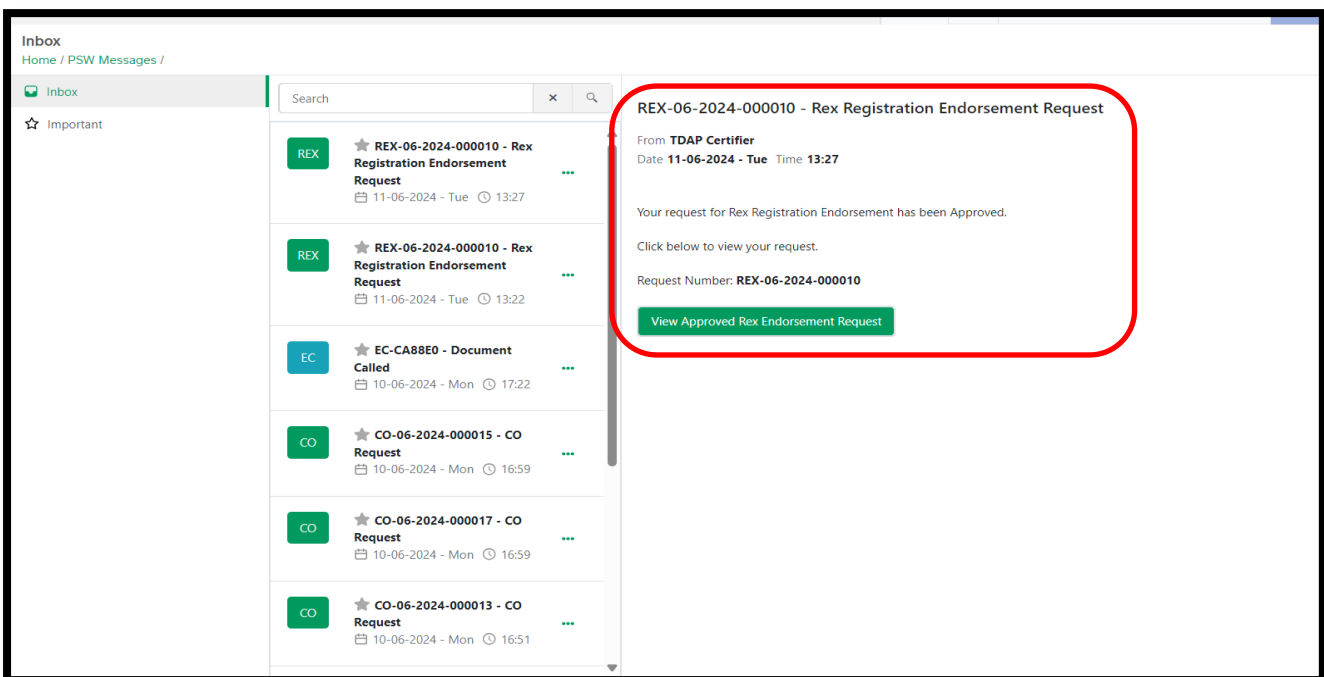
Inbox
Home / PSW Messages /

Inbox
Important

Search

REX
REX-06-2024-000010 - Rex Registration Endorsement Request
11-06-2024 - Tue 13:27
...

REX
REX-06-2024-000010 - Rex Registration Endorsement Request
11-06-2024 - Tue 13:22
...

EC
EC-CA88E0 - Document Called
10-06-2024 - Mon 17:22
...

CO
CO-06-2024-000015 - CO Request
10-06-2024 - Mon 16:59
...

CO
CO-06-2024-000017 - CO Request
10-06-2024 - Mon 16:59
...

CO
CO-06-2024-000013 - CO Request
10-06-2024 - Mon 16:51
...

REX-06-2024-000010 - Rex Registration Endorsement Request

From TDAP Certifier
Date 11-06-2024 - Tue Time 13:27

Your request for Rex Registration Endorsement has been Approved.

Click below to view your request.

Request Number: REX-06-2024-000010

View Approved Rex Endorsement Request